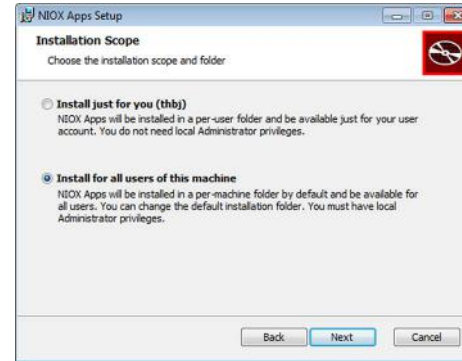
NIOX Apps Setup

Installation Scope

Choose the installation scope and folder

Install just for you (thbj)

NIOX Apps will be installed in a per-user folder and be available just for your user account. You do not need local Administrator privileges.

Install for all users of this machine

NIOX Apps will be installed in a per-machine folder by default and be available for all users. You can change the default installation folder. You must have local Administrator privileges.

Back Next Cancel